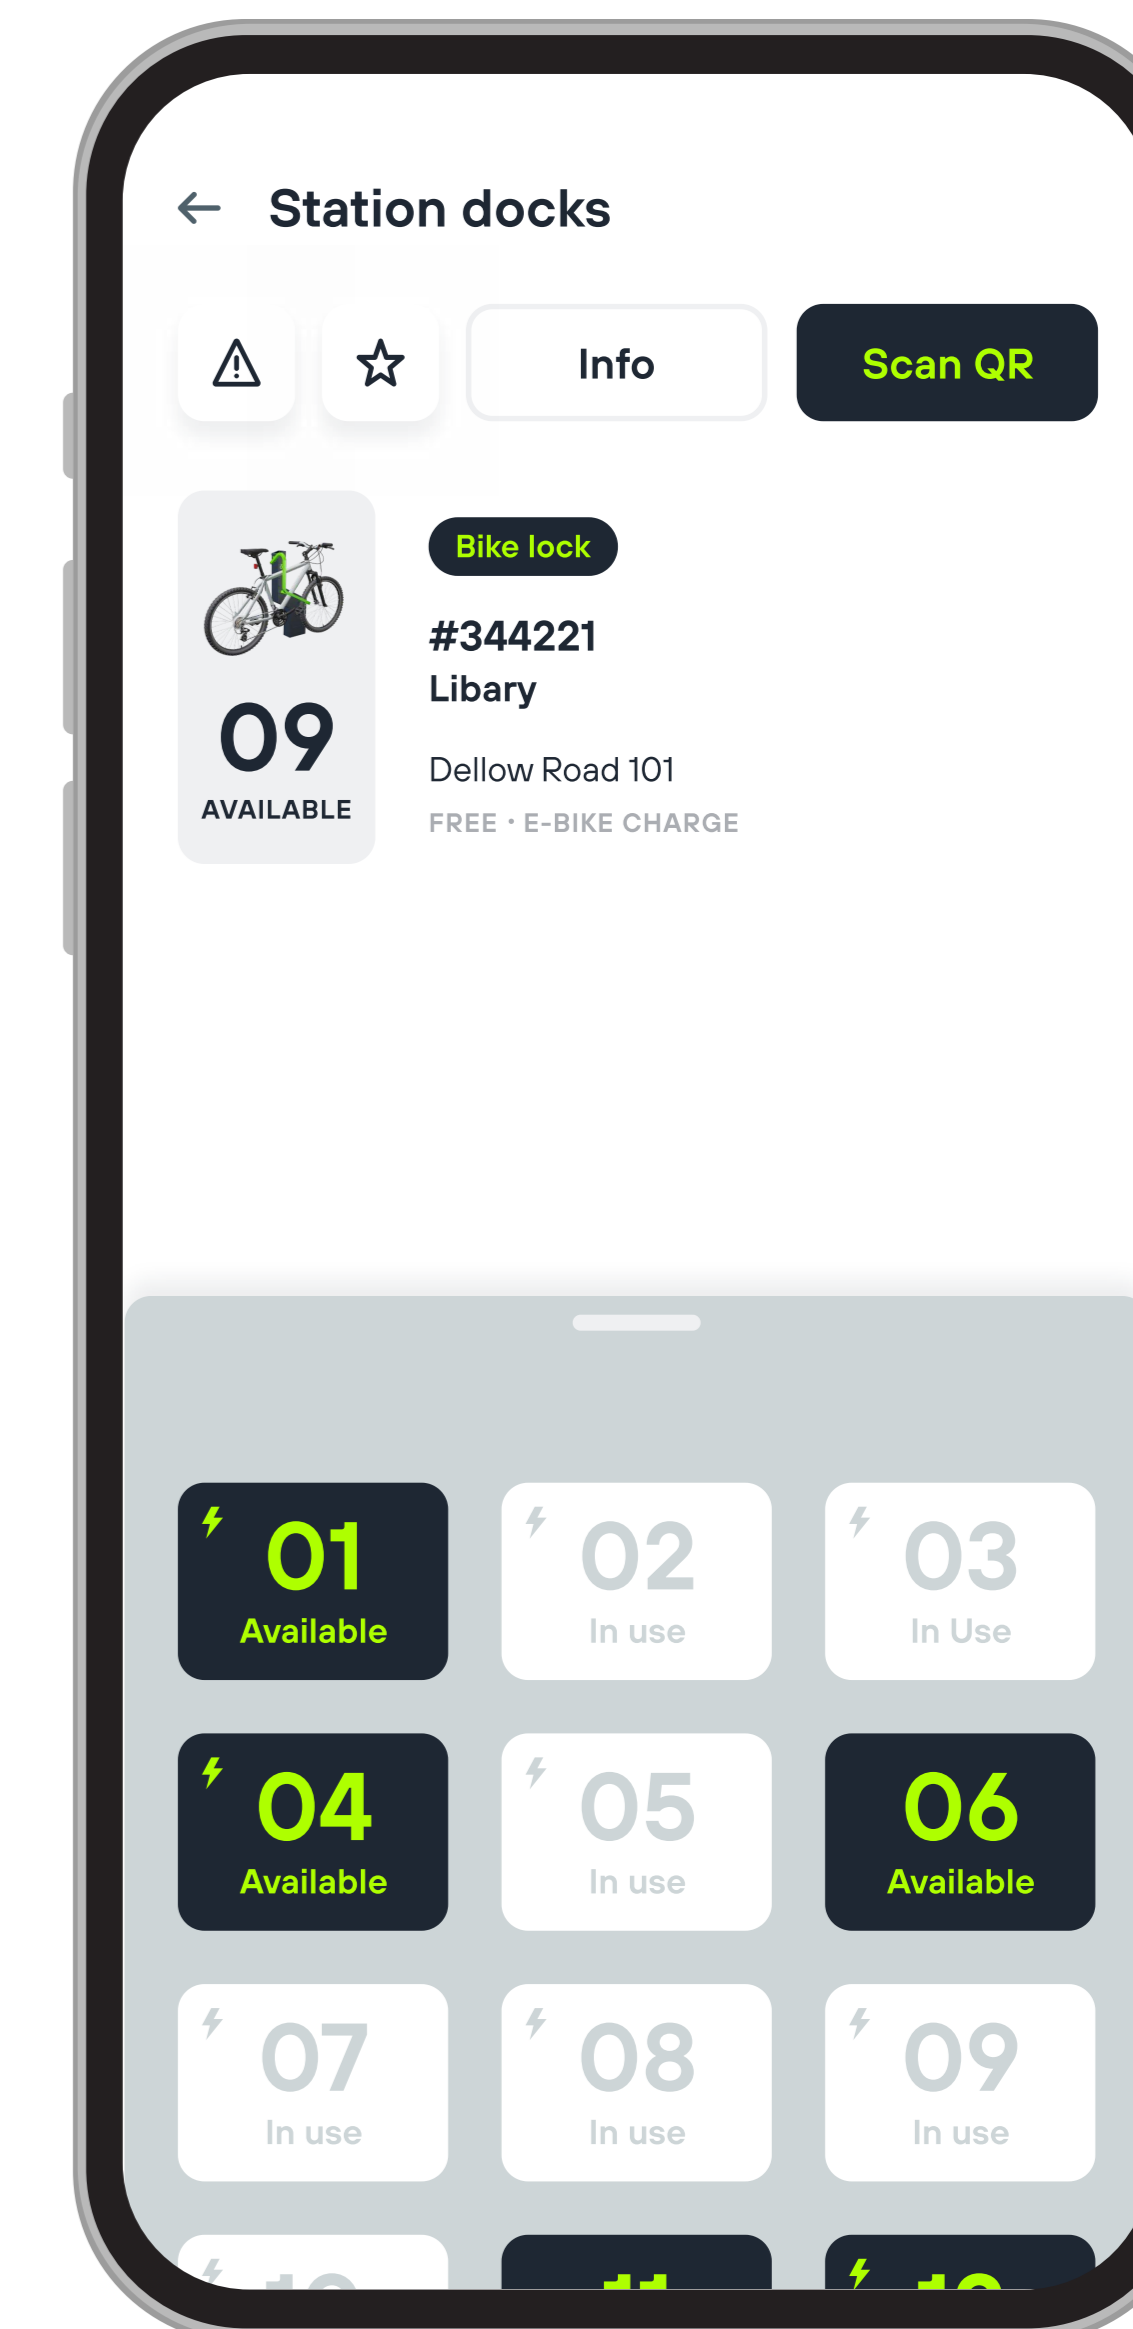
Station docks

Info

Scan QR

09
AVAILABLE

Bike lock

#344221
Libary

Dellow Road 101
FREE · E-BIKE CHARGE

01
Available

02
In use

03
In Use

04
Available

05
In use

06
Available

07
In use

08
In use

09
In use

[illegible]

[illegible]

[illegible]